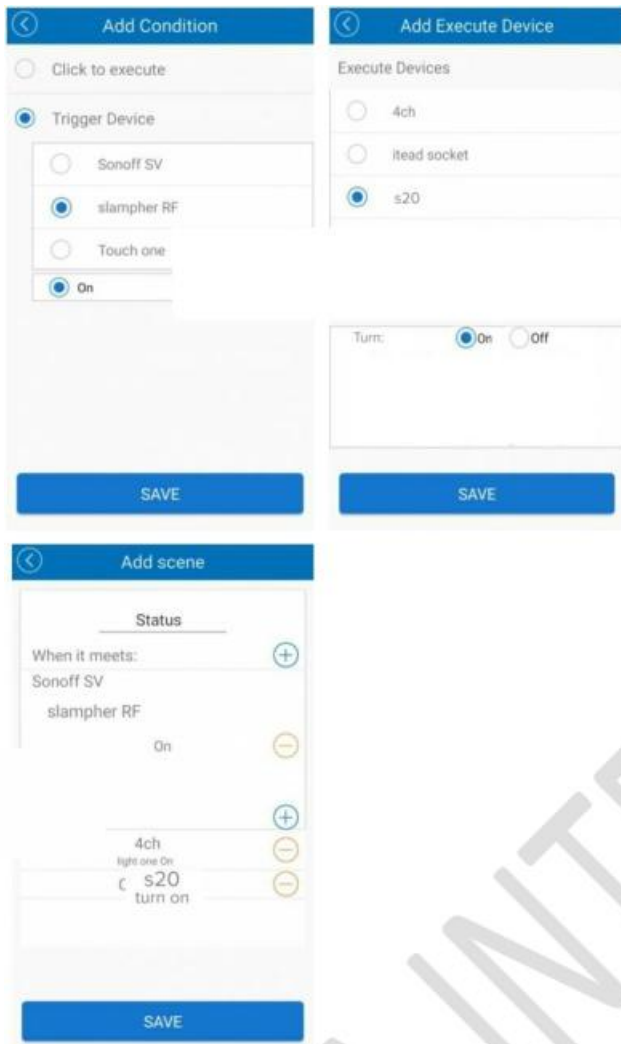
Add Condition

Click to execute

Trigger Device

Sonoff SV

slampher RF

Touch one

On

SAVE

Add Execute Device

Execute Devices

4ch

itead socket

s20

Turn: On Off

SAVE

Add scene

Status

When it meets:

Sonoff SV

slampher RF

On

4ch

light one On

( s20

turn on

SAVE